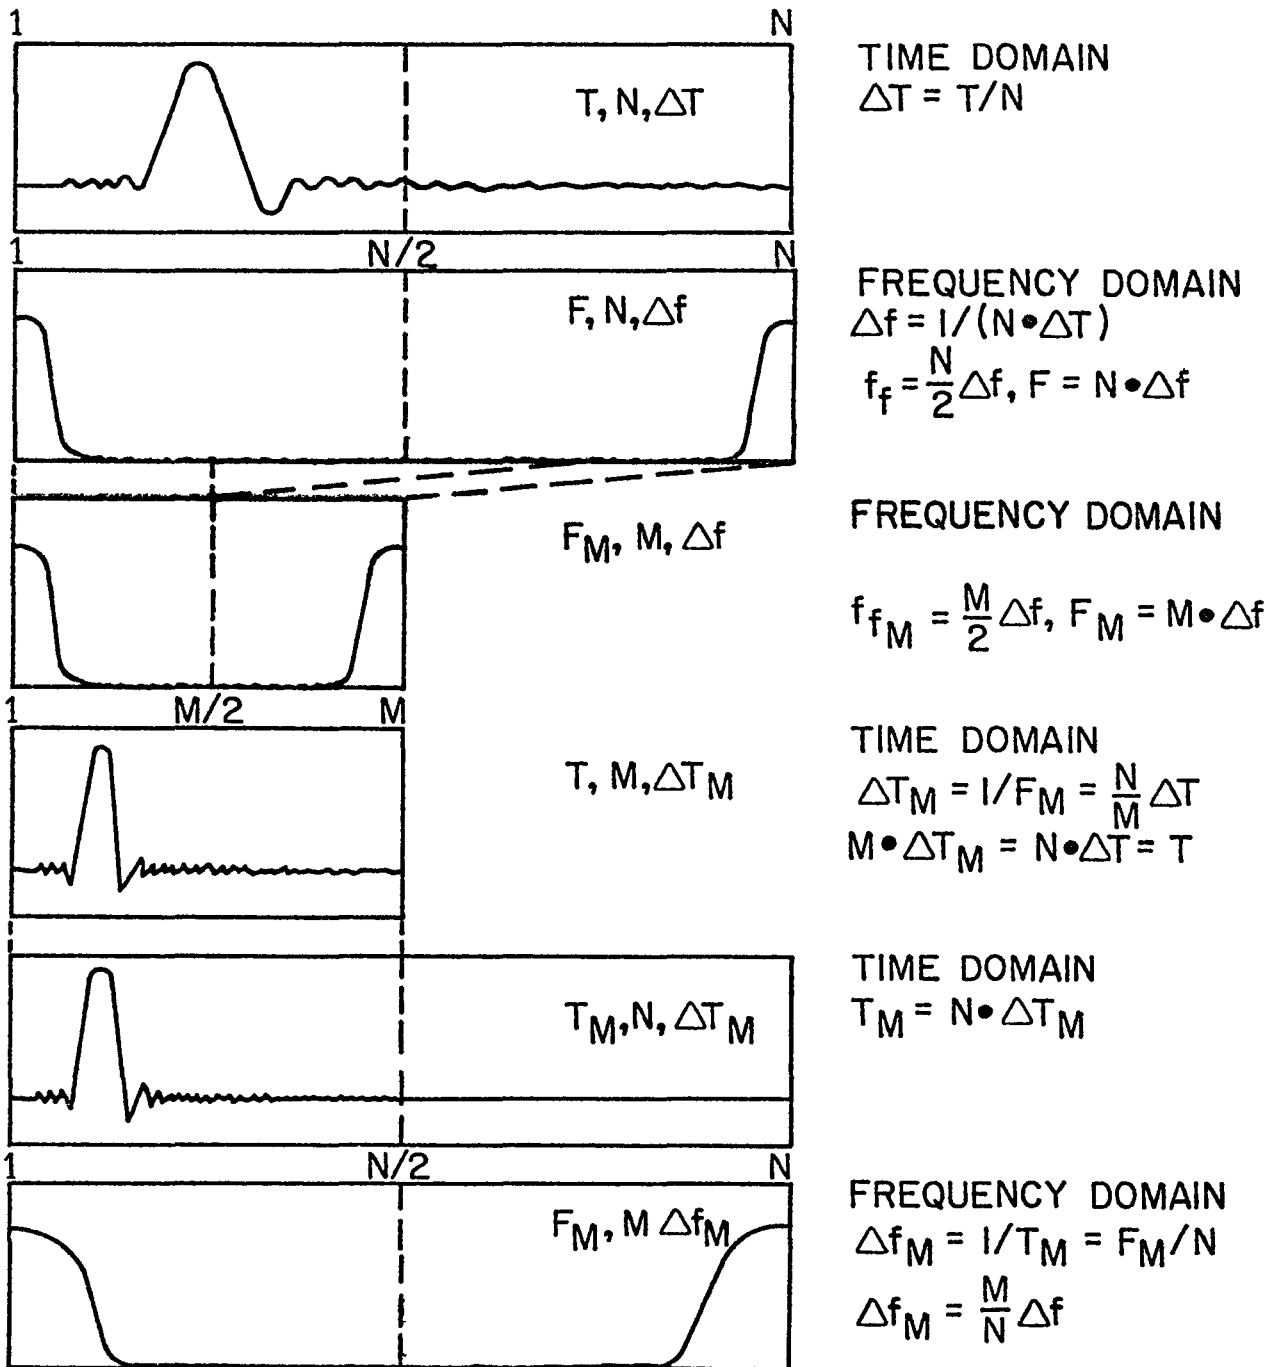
1 N

T, N, $\triangle T$

TIME DOMAIN
$\triangle T = T/N$

1 N/2 N

F, N, $\triangle f$

FREQUENCY DOMAIN
$\triangle f = 1/(N \bullet \triangle T)$
$f_f = \frac{N}{2} \triangle f$, $F = N \bullet \triangle f$

$F_M$, M, $\triangle f$

FREQUENCY DOMAIN

$f_{f_M} = \frac{M}{2} \triangle f$, $F_M = M \bullet \triangle f$

1 M/2 M

T, M, $\triangle T_M$

TIME DOMAIN
$\triangle T_M = 1/F_M = \frac{N}{M} \triangle T$
$M \bullet \triangle T_M = N \bullet \triangle T = T$

$T_M$, N, $\triangle T_M$

TIME DOMAIN
$T_M = N \bullet \triangle T_M$

1 N/2 N

$F_M$, M $\triangle f_M$

FREQUENCY DOMAIN
$\triangle f_M = 1/T_M = F_M/N$
$\triangle f_M = \frac{M}{N} \triangle f$